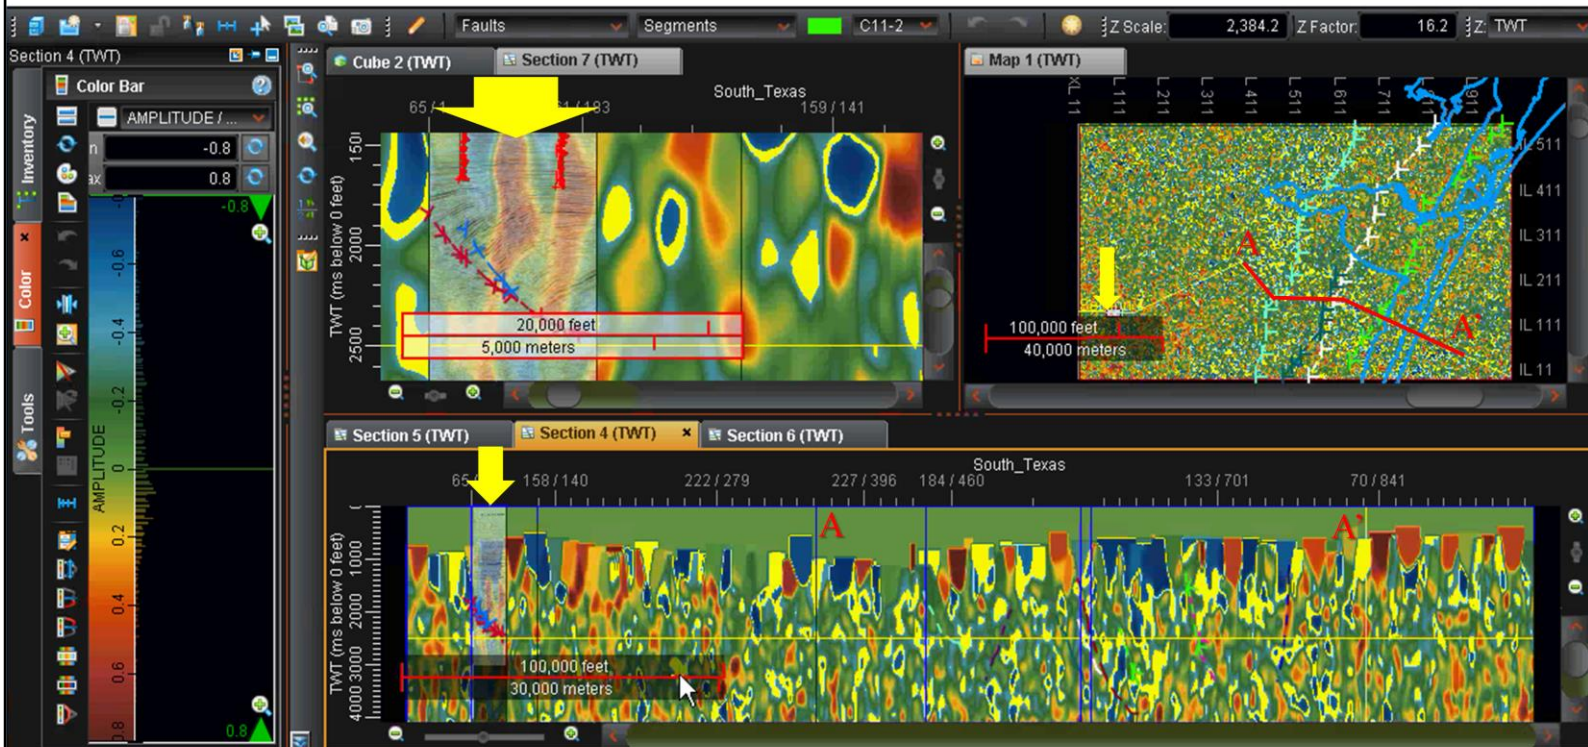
Faults Segments C11-2 Z Scale: 2,384.2 Z Factor: 16.2 Z: TWT

Section 4 (TWT)

Color Bar

AMPLITUDE / ...

n -0.8

ax 0.8

-0.8

-0.6

-0.4

-0.2

0

0.2

0.4

0.6

0.8

AMPLITUDE

0.8

Inventory

Color

Tools

Cube 2 (TWT)

Section 7 (TWT)

South_Texas

65 / 1 1 / 193 159 / 141

TWT (ms below 0 feet)

1500

2000

2500

20,000 feet

5,000 meters

Map 1 (TWT)

XL 11 L 111 L 211 L 311 L 411 L 511 L 611 L 711 L 911

IL 511

IL 411

IL 311

IL 211

IL 111

IL 11

A

A'

100,000 feet

40,000 meters

Section 5 (TWT)

Section 4 (TWT)

Section 6 (TWT)

South_Texas

65 158 / 140 222 / 279 227 / 396 184 / 460 133 / 701 70 / 841

A

A'

TWT (ms below 0 feet)

1000

2000

3000

4000

100,000 feet

30,000 meters